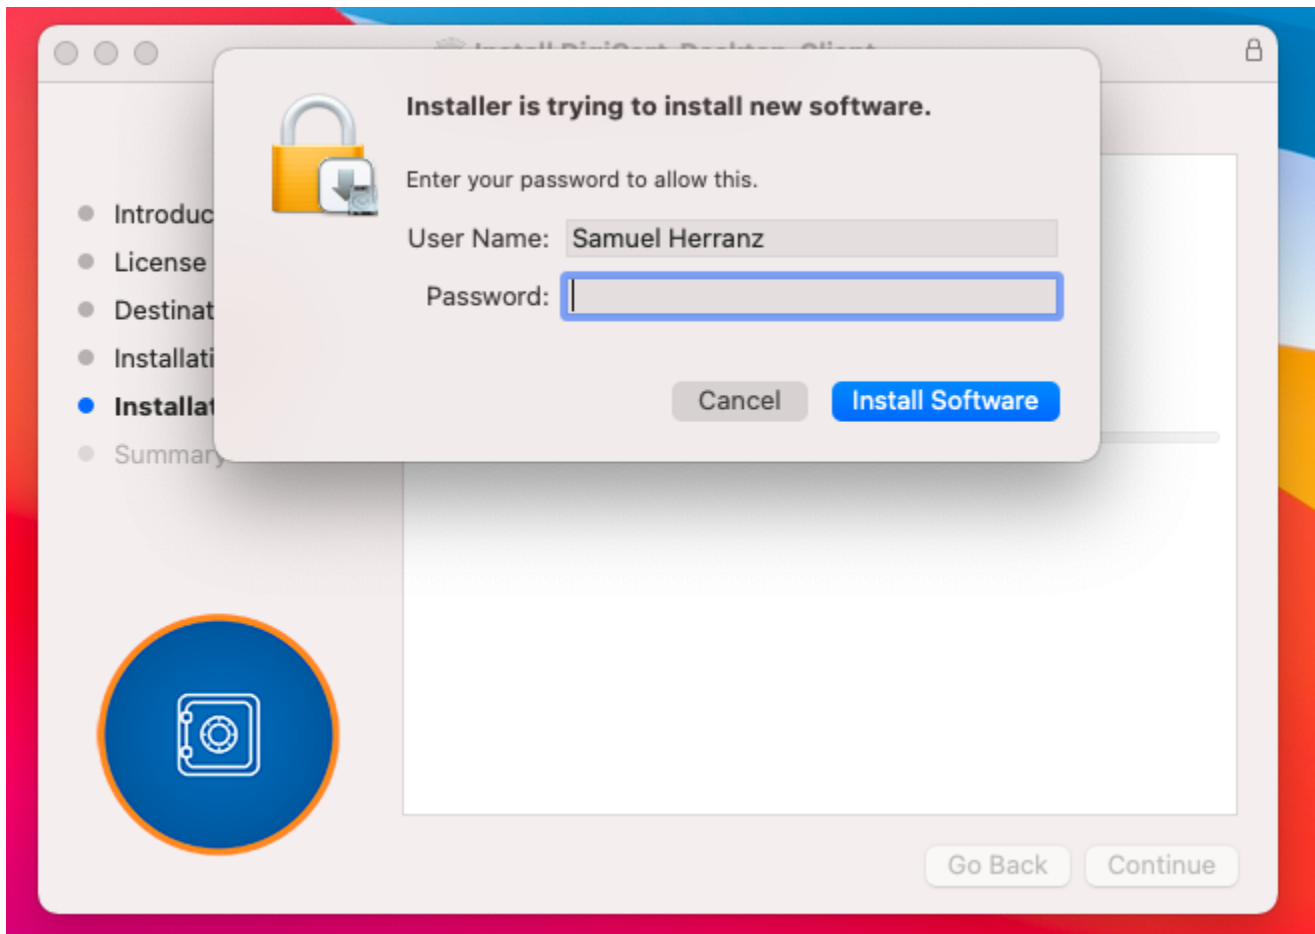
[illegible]

Installer is trying to install new software.

Enter your password to allow this.

User Name: Samuel Herranz

Password:

Cancel

Install Software

Introduc

License

Destinat

Installati

Installat

Summary

Go Back

Continue